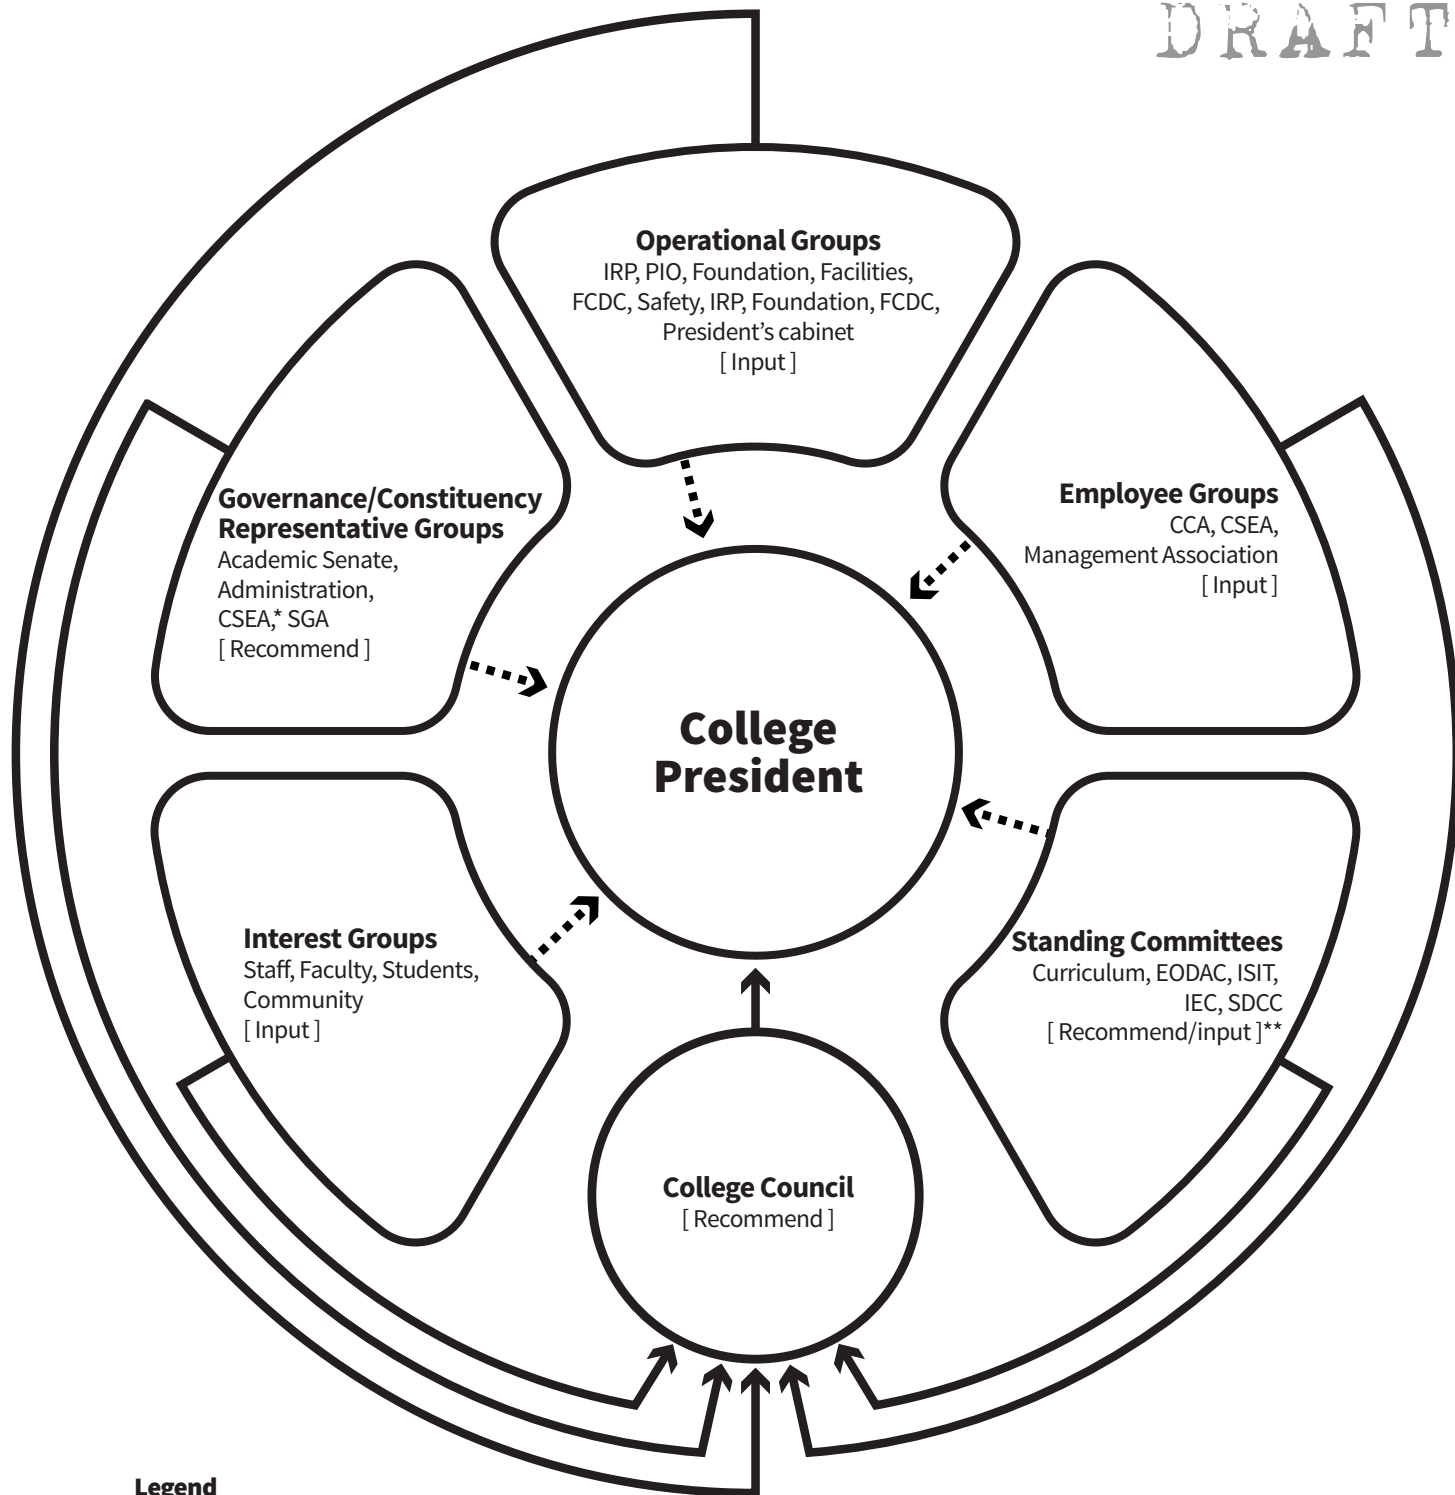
DRAFT

**Operational Groups**
IRP, PIO, Foundation, Facilities, FCDC, Safety, IRP, Foundation, FCDC, President's cabinet
[ Input ]

**Governance/Constituency Representative Groups**
Academic Senate, Administration, CSEA,* SGA
[ Recommend ]

**Employee Groups**
CCA, CSEA, Management Association
[ Input ]

**College President**

**Interest Groups**
Staff, Faculty, Students, Community
[ Input ]

**Standing Committees**
Curriculum, EODAC, ISIT, IEC, SDCC
[ Recommend/input ]**

**College Council**
[ Recommend ]

**Legend**